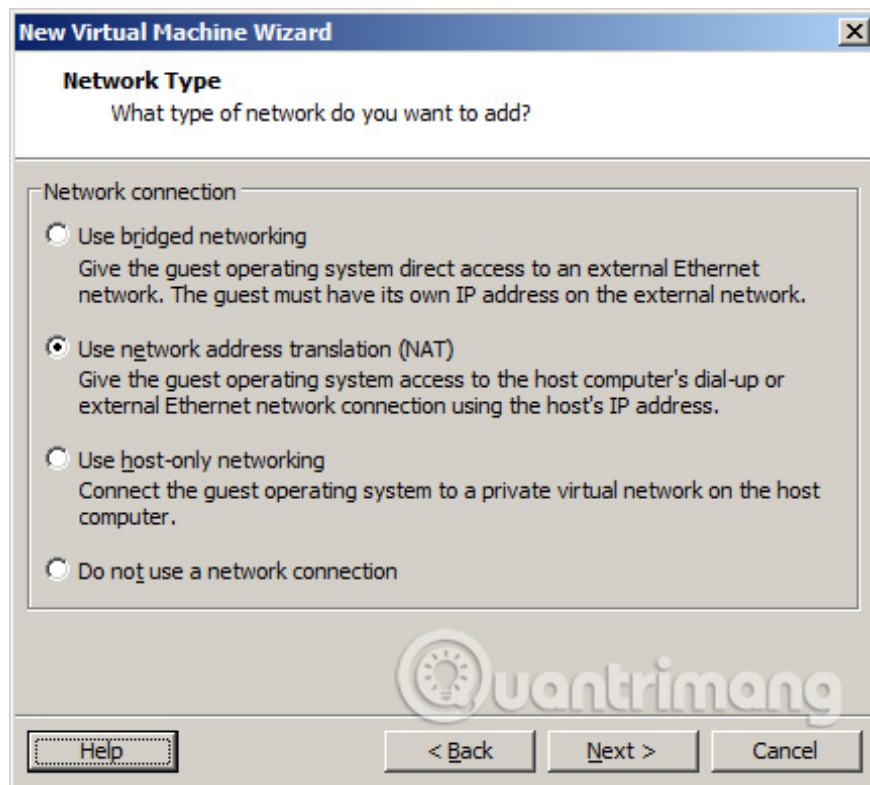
New Virtual Machine Wizard

Network Type
What type of network do you want to add?

Network connection

Use bridged networking
Give the guest operating system direct access to an external Ethernet network. The guest must have its own IP address on the external network.

Use network address translation (NAT)
Give the guest operating system access to the host computer's dial-up or external Ethernet network connection using the host's IP address.

Use host-only networking
Connect the guest operating system to a private virtual network on the host computer.

Do not use a network connection

Quantrimang

Help
< Back
Next >
Cancel